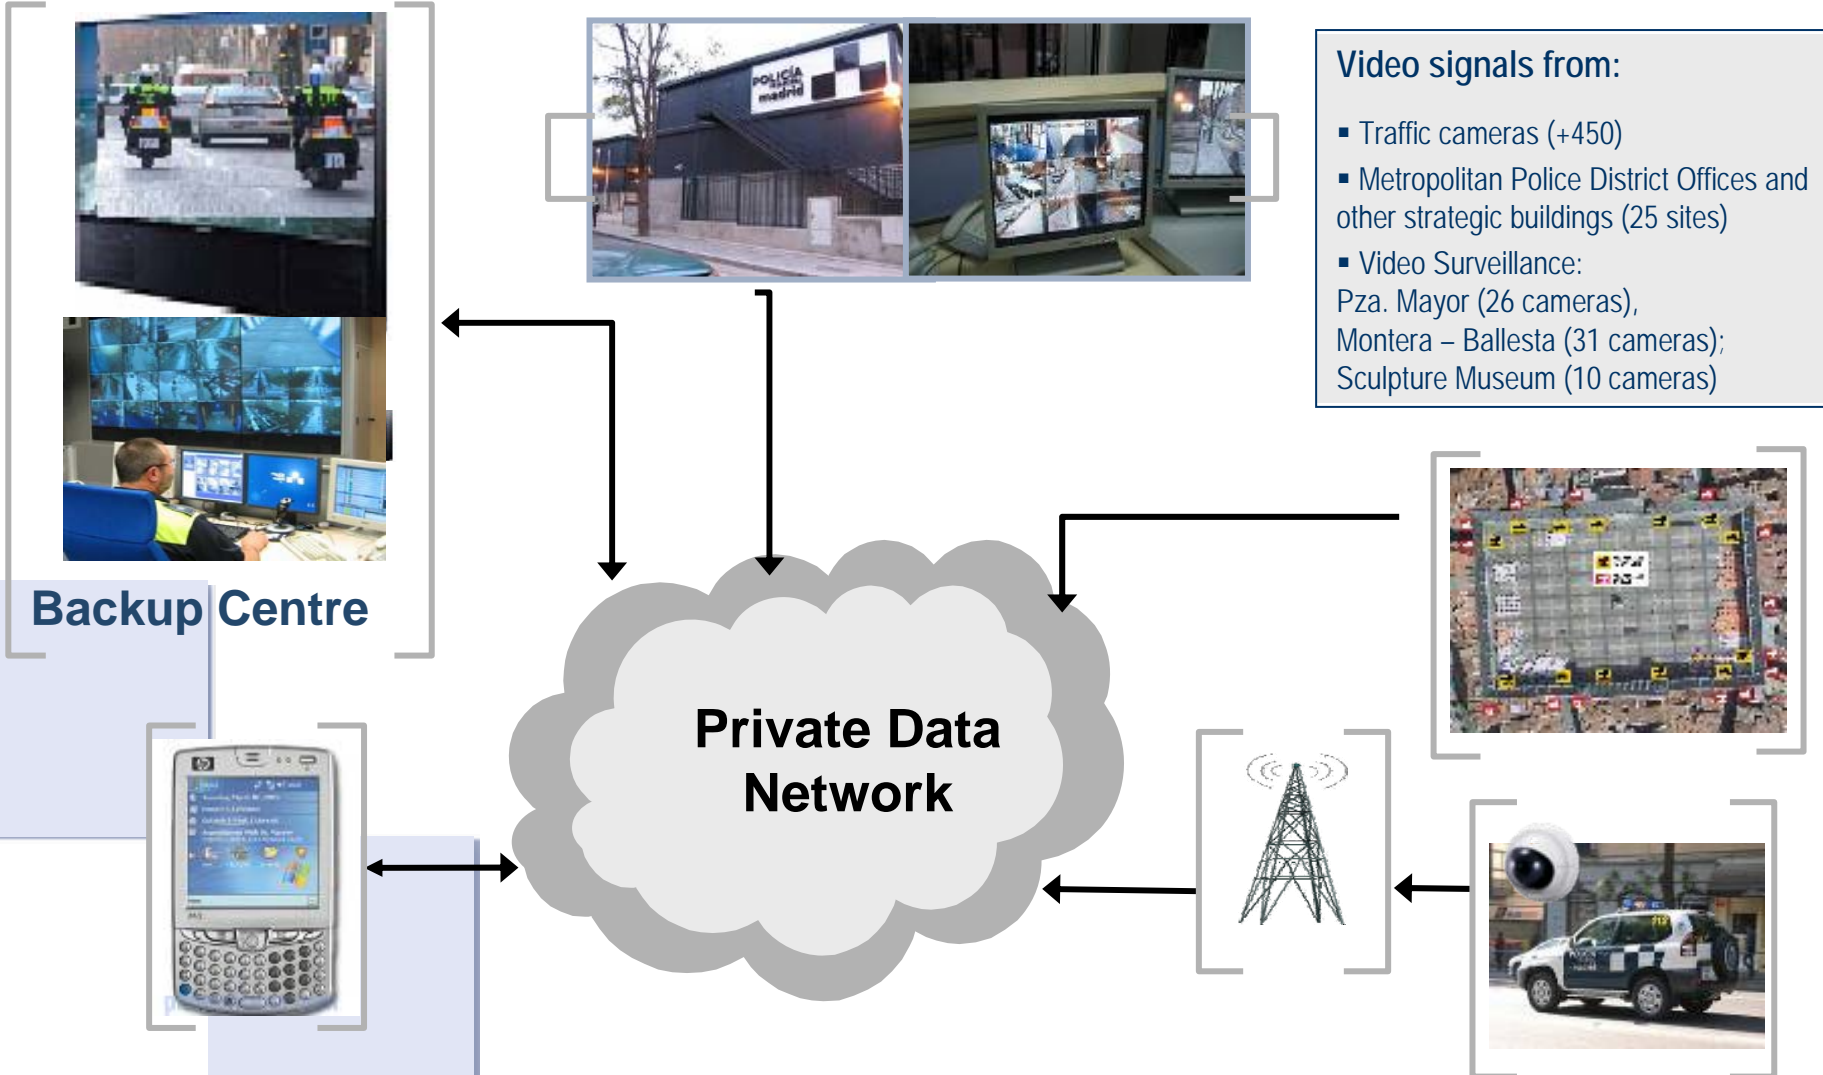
POLICÍA madrid

Video signals from:

▪ Traffic cameras (+450)

▪ Metropolitan Police District Offices and other strategic buildings (25 sites)

▪ Video Surveillance:
Pza. Mayor (26 cameras),
Montera – Ballesta (31 cameras);
Sculpture Museum (10 cameras)

Backup Centre

Private Data Network